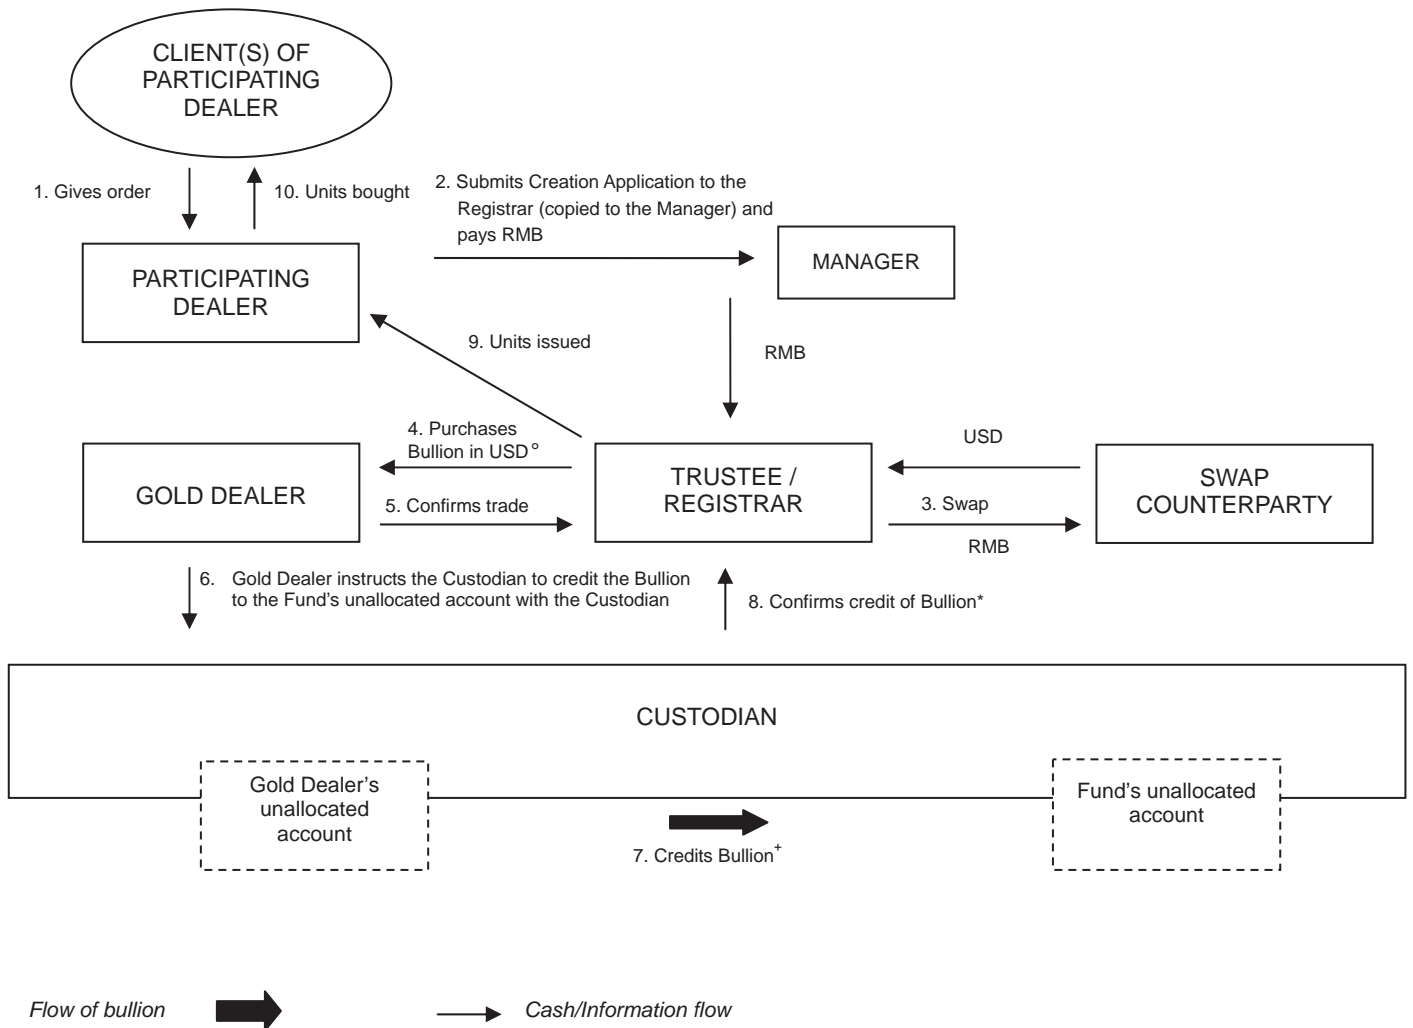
CLIENT(S) OF PARTICIPATING DEALER

1. Gives order

10. Units bought

2. Submits Creation Application to the Registrar (copied to the Manager) and pays RMB

PARTICIPATING DEALER

MANAGER

9. Units issued

RMB

4. Purchases Bullion in USD °

USD

GOLD DEALER

TRUSTEE / REGISTRAR

SWAP COUNTERPARTY

5. Confirms trade

3. Swap

RMB

6. Gold Dealer instructs the Custodian to credit the Bullion to the Fund's unallocated account with the Custodian

8. Confirms credit of Bullion*

CUSTODIAN

Gold Dealer's unallocated account

Fund's unallocated account

7. Credits Bullion$^+$

Flow of bullion

Cash/Information flow